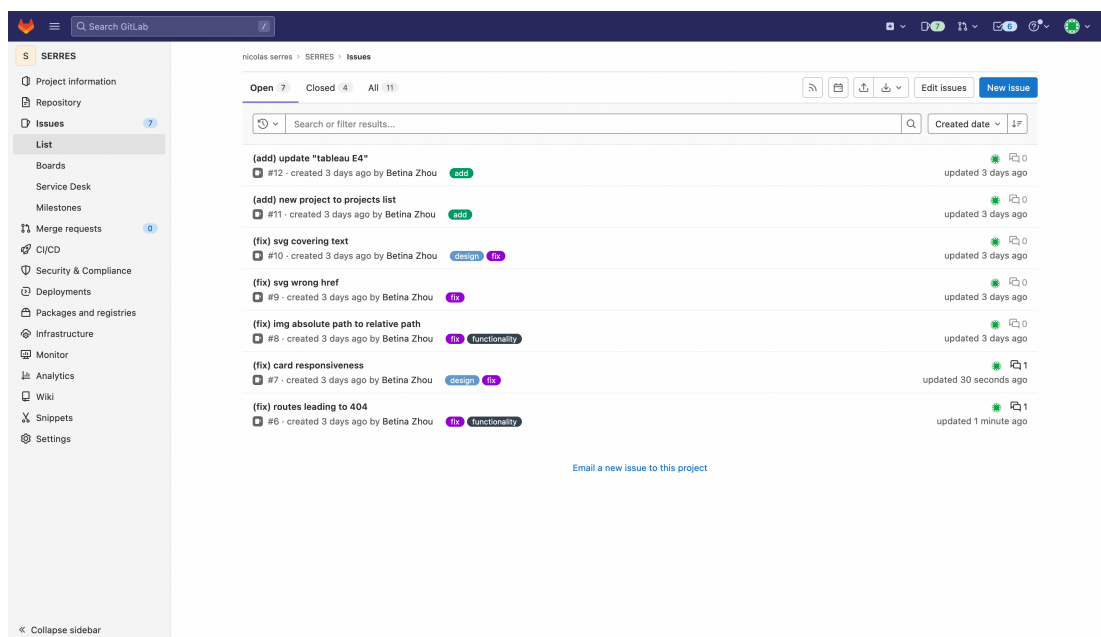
Search GitLab /

7 6

S SERRES

Project information
Repository
Issues 7
List
Boards
Service Desk
Milestones
Merge requests 0
CI/CD
Security & Compliance
Deployments
Packages and registries
Infrastructure
Monitor
Analytics
Wiki
Snippets
Settings

« Collapse sidebar

nicolas serres > SERRES > Issues

Open 7 Closed 4 All 11

Edit issues New issue

Search or filter results...

Created date

(add) update "tableau E4"
#12 · created 3 days ago by Betina Zhou add
0
updated 3 days ago

(add) new project to projects list
#11 · created 3 days ago by Betina Zhou add
0
updated 3 days ago

(fix) svg covering text
#10 · created 3 days ago by Betina Zhou design fix
0
updated 3 days ago

(fix) svg wrong href
#9 · created 3 days ago by Betina Zhou fix
0
updated 3 days ago

(fix) img absolute path to relative path
#8 · created 3 days ago by Betina Zhou fix functionality
0
updated 3 days ago

(fix) card responsiveness
#7 · created 3 days ago by Betina Zhou design fix
1
updated 30 seconds ago

(fix) routes leading to 404
#6 · created 3 days ago by Betina Zhou fix functionality
1
updated 1 minute ago

Email a new issue to this project